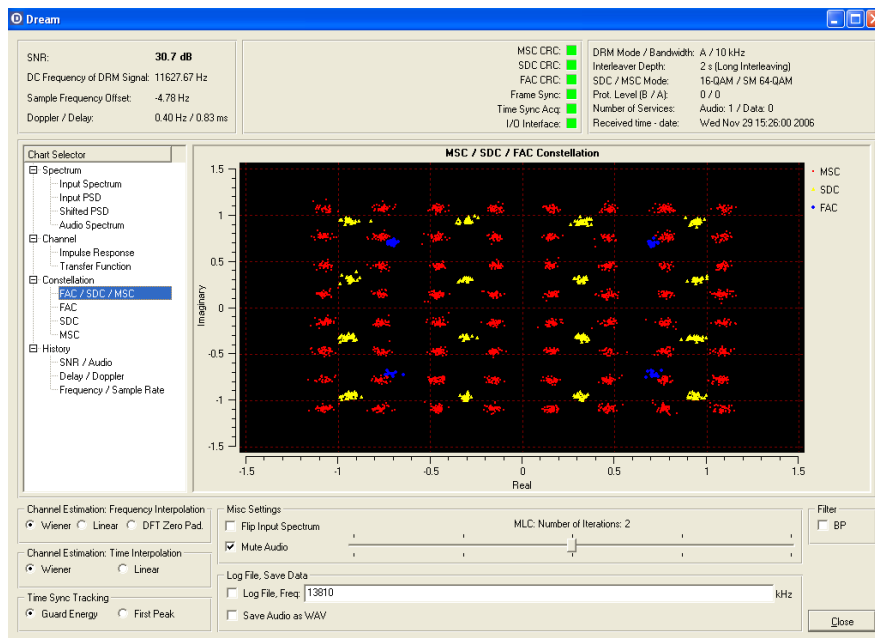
Dream

SNR: 30.7 dB
DC Frequency of DRM Signal: 11627.67 Hz
Sample Frequency Offset: -4.78 Hz
Doppler / Delay: 0.40 Hz / 0.83 ms

MSC CRC:
SDC CRC:
FAC CRC:
Frame Sync:
Time Sync Acq:
I/O Interface:

DRM Mode / Bandwidth: A / 10 kHz
Interleaver Depth: 2 s (Long Interleaving)
SDC / MSC Mode: 16-QAM / SM 64-QAM
Prot. Level (B / A): 0 / 0
Number of Services: Audio: 1 / Data: 0
Received time - date: Wed Nov 29 15:26:00 2006

Chart Selector
Spectrum
Input Spectrum
Input PSD
Shifted PSD
Audio Spectrum
Channel
Impulse Response
Transfer Function
Constellation
FAC / SDC / MSC
FAC
SDC
MSC
History
SNR / Audio
Delay / Doppler
Frequency / Sample Rate

MSC / SDC / FAC Constellation

MSC
SDC
FAC

1.5
1
0.5
0
-0.5
-1
-1.5
Imaginary
-1.5 -1 -0.5 0 0.5 1 1.5
Real

Channel Estimation: Frequency Interpolation
Wiener Linear DFT Zero Pad.

Channel Estimation: Time Interpolation
Wiener Linear

Time Sync Tracking
Guard Energy First Peak

Misc Settings
Flip Input Spectrum
Mute Audio
MLC: Number of Iterations: 2

Log File, Save Data
Log File, Freq: 13810 kHz
Save Audio as WAV

Filter
BP

Close